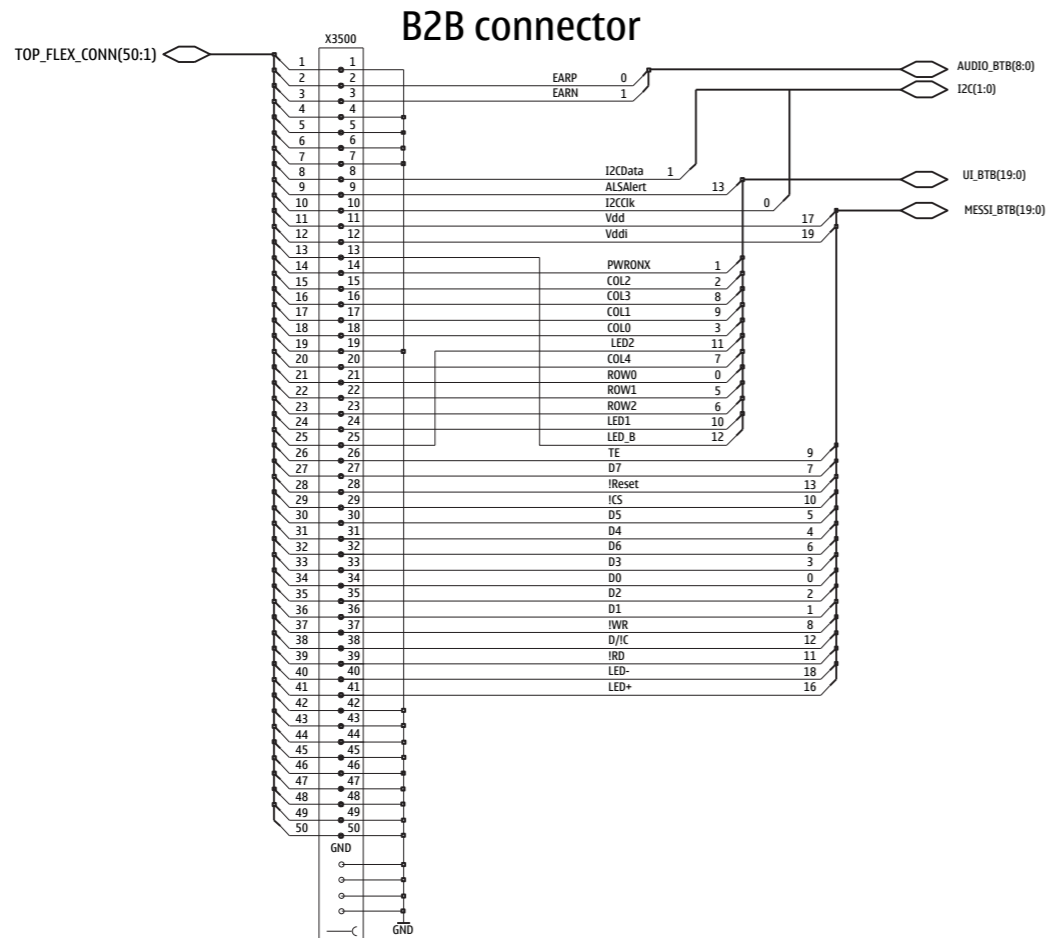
B2B connector

TOP_FLEX_CONN(50:1)

X3500

AUDIO_BTB(8:0)
I2C(1:0)
UI_BTB(19:0)
MESSI_BTB(19:0)

1 1
2 2 EARP 0
3 3 EARN 1
4 4
5 5
6 6
7 7
8 8 I2CData 1
9 9 ALSAlert 13
10 10 I2CClk 0
11 11 Vdd 17
12 12 Vddi 19
13 13
14 14 PWRONX 1
15 15 COL2 2
16 16 COL3 8
17 17 COL1 9
18 18 COL0 3
19 19 LED2 11
20 20 COL4 7
21 21 ROW0 0
22 22 ROW1 5
23 23 ROW2 6
24 24 LED1 10
25 25 LED_B 12
26 26 TE 9
27 27 D7 7
28 28 !Reset 13
29 29 !CS 10
30 30 D5 5
31 31 D4 4
32 32 D6 6
33 33 D3 3
34 34 D0 0
35 35 D2 2
36 36 D1 1
37 37 !WR 8
38 38 D/!C 12
39 39 !RD 11
40 40 LED- 18
41 41 LED+ 16
42 42
43 43
44 44
45 45
46 46
47 47
48 48
49 49
50 50

GND

GND